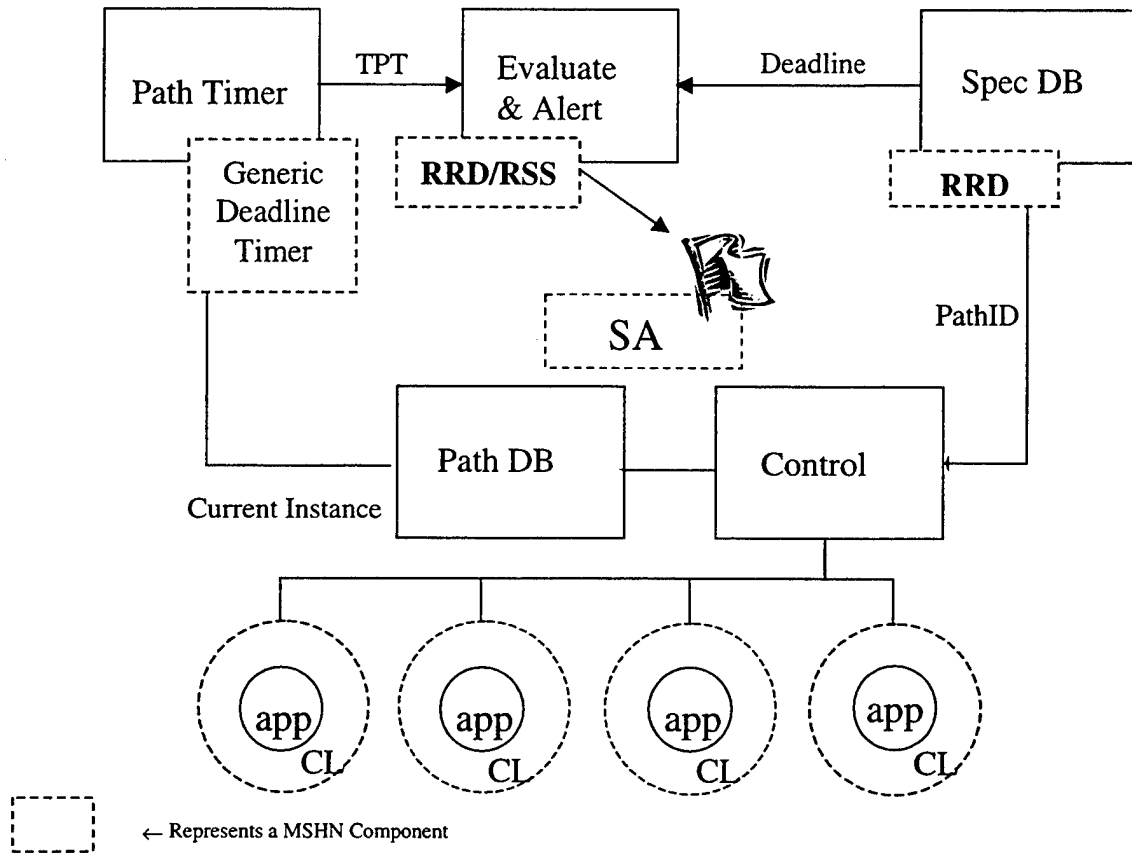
Path Timer

TPT

Evaluate & Alert

Deadline

Spec DB

Generic Deadline Timer

RRD/RSS

RRD

SA

PathID

Path DB

Control

Current Instance

app CL

app CL

app CL

app CL

← Represents a MSHN Component